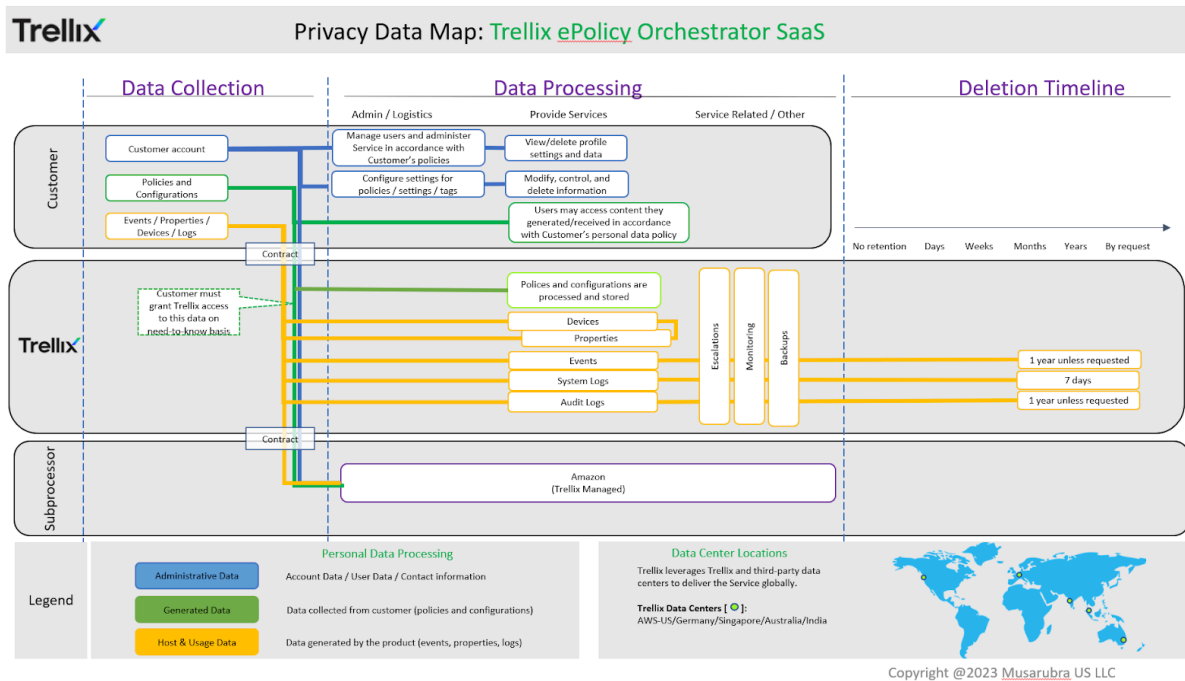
Trellix

Privacy Data Map: Trellix ePolicy Orchestrator SaaS

Data Collection

Data Processing

Deletion Timeline

Admin / Logistics

Provide Services

Service Related / Other

Customer

Customer account

Policies and Configurations

Events / Properties / Devices / Logs

Manage users and administer Service in accordance with Customer's policies

View/delete profile settings and data

Configure settings for policies / settings / tags

Modify, control, and delete information

Users may access content they generated/received in accordance with Customer's personal data policy

No retention

Days

Weeks

Months

Years

By request

Contract

Trellix

Customer must grant Trellix access to this data on need-to-know basis

Polices and configurations are processed and stored

Devices

Properties

Events

System Logs

Audit Logs

Escalations

Monitoring

Backups

1 year unless requested

7 days

1 year unless requested

Contract

Subprocessor

Amazon (Trellix Managed)

Legend

Personal Data Processing

Administrative Data

Account Data / User Data / Contact information

Generated Data

Data collected from customer (policies and configurations)

Host & Usage Data

Data generated by the product (events, properties, logs)

Data Center Locations

Trellix leverages Trellix and third-party data centers to deliver the Service globally.

Trellix Data Centers [ ]:
AWS-US/Germany/Singapore/Australia/India

Copyright @2023 Musarubra US LLC